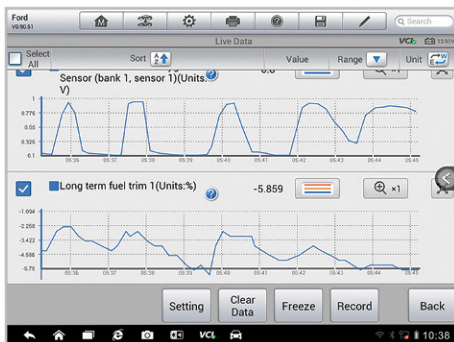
Ford
V0.90.51

Search

Live Data

VCI

Select All

Sort

Value

Range

Unit

Sensor (bank 1, sensor 1)(Units: V)

×1

1
0.775
0.55
0.325
0.1

05:36 05:37 05:38 05:39 05:40 05:41 05:42 05:43 05:44 05:45

Long term fuel trim 1(Units:%)

-5.859

×1

-1.094
-2.258
-3.422
-4.586
-5.75

05:36 05:37 05:38 05:39 05:40 05:41 05:42 05:43 05:44 05:45

Setting

Clear Data

Freeze

Record

Back

VCI

10:38